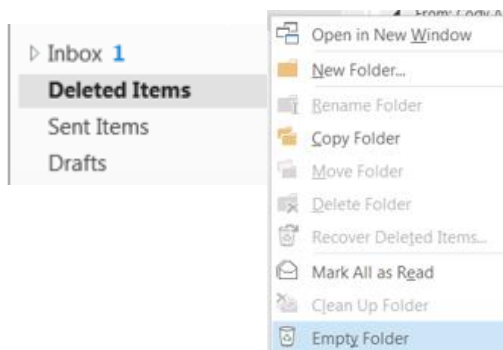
From: Cody A

Inbox 1
Deleted Items
Sent Items
Drafts

Open in New Window
New Folder...
Rename Folder
Copy Folder
Move Folder
Delete Folder
Recover Deleted Items...
Mark All as Read
Clean Up Folder
Empty Folder